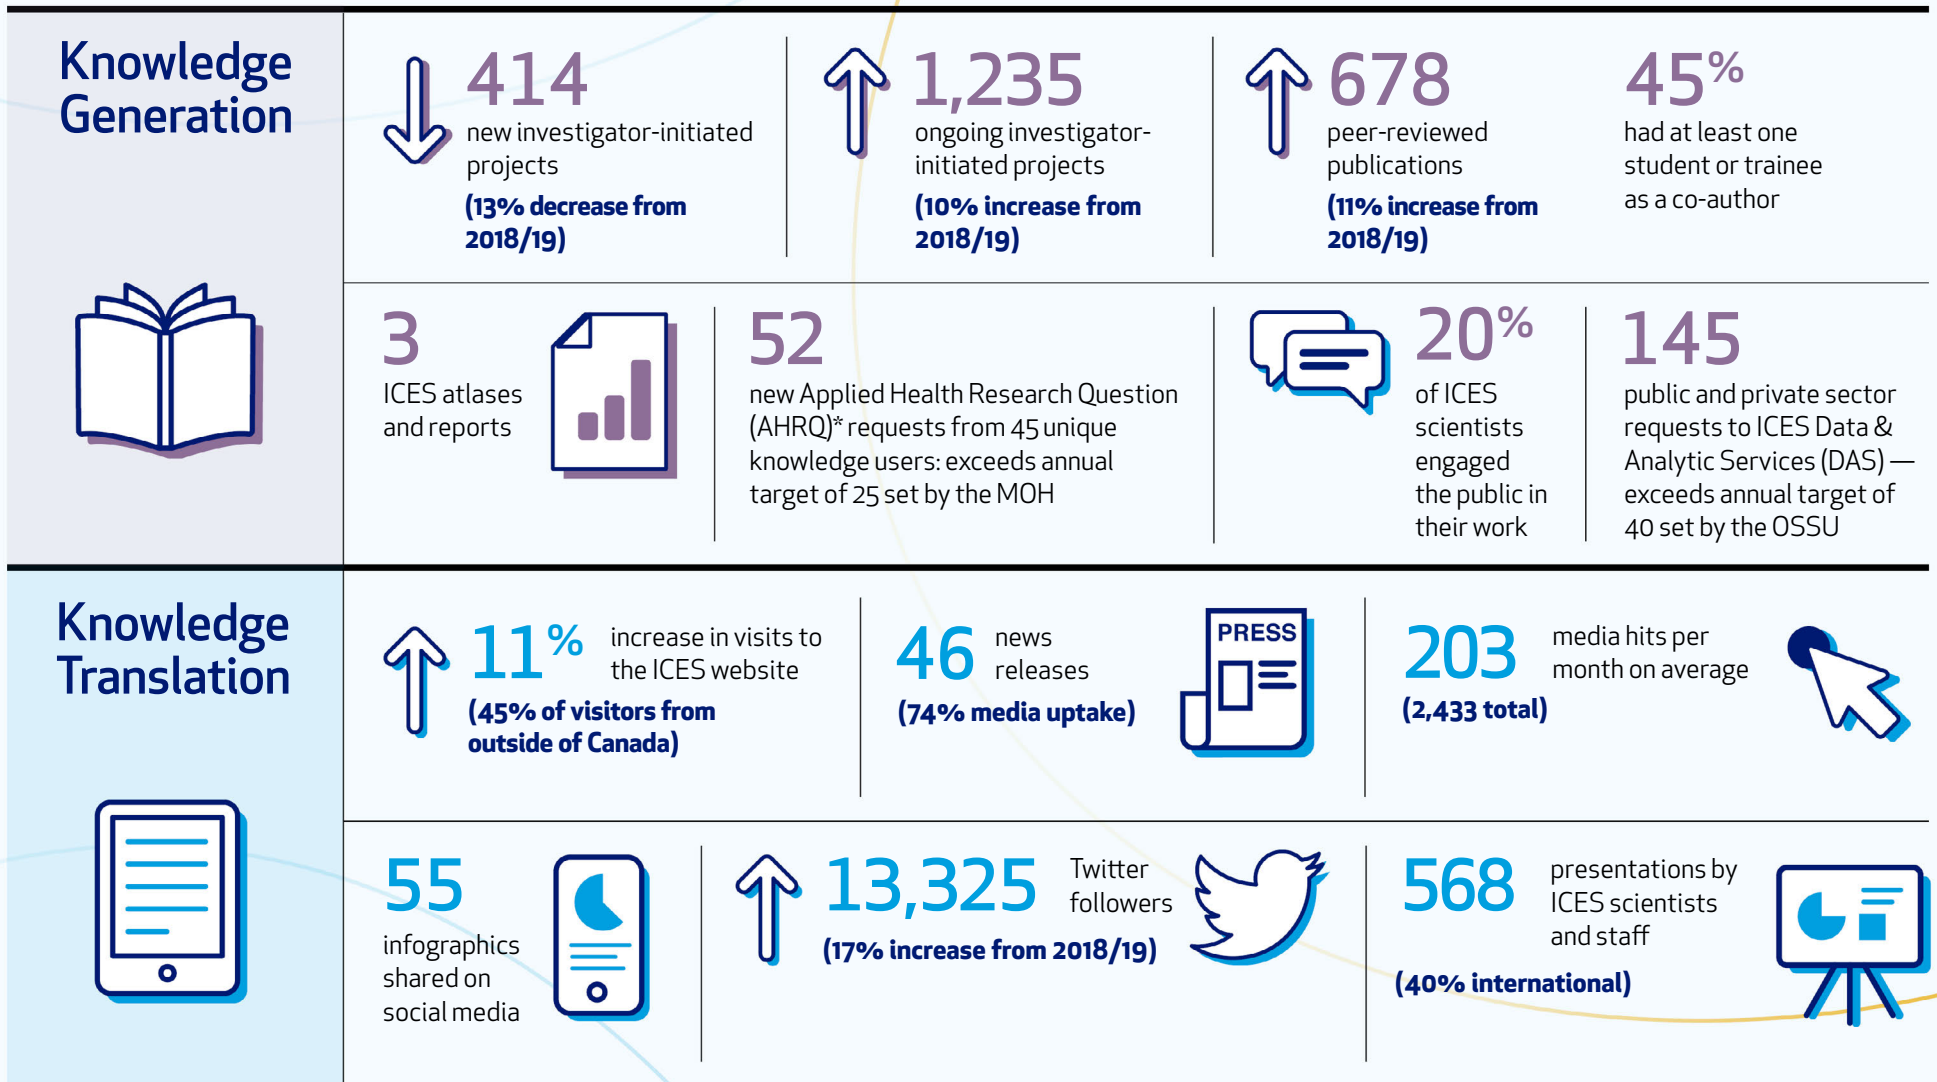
Knowledge Generation

414
new investigator-initiated projects
(13% decrease from 2018/19)

1,235
ongoing investigator-initiated projects
(10% increase from 2018/19)

678
peer-reviewed publications
(11% increase from 2018/19)

45%
had at least one student or trainee as a co-author

3
ICES atlases and reports

52
new Applied Health Research Question (AHRQ)* requests from 45 unique knowledge users: exceeds annual target of 25 set by the MOH

20%
of ICES scientists engaged the public in their work

145
public and private sector requests to ICES Data & Analytic Services (DAS) — exceeds annual target of 40 set by the OSSU

Knowledge Translation

11%
increase in visits to the ICES website
(45% of visitors from outside of Canada)

46
news releases
(74% media uptake)

PRESS

203
media hits per month on average
(2,433 total)

55
infographics shared on social media

13,325
Twitter followers
(17% increase from 2018/19)

568
presentations by ICES scientists and staff
(40% international)